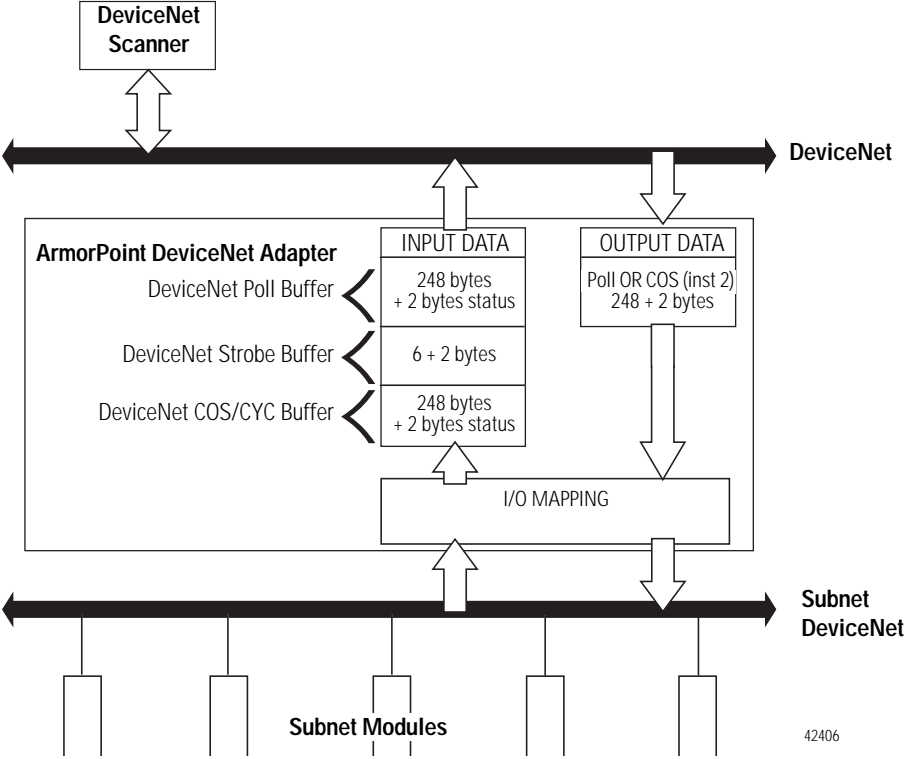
DeviceNet Scanner

DeviceNet

ArmorPoint DeviceNet Adapter

INPUT DATA

OUTPUT DATA

DeviceNet Poll Buffer

248 bytes + 2 bytes status

Poll OR COS (inst 2) 248 + 2 bytes

DeviceNet Strobe Buffer

6 + 2 bytes

DeviceNet COS/CYC Buffer

248 bytes + 2 bytes status

I/O MAPPING

Subnet DeviceNet

Subnet Modules

42406